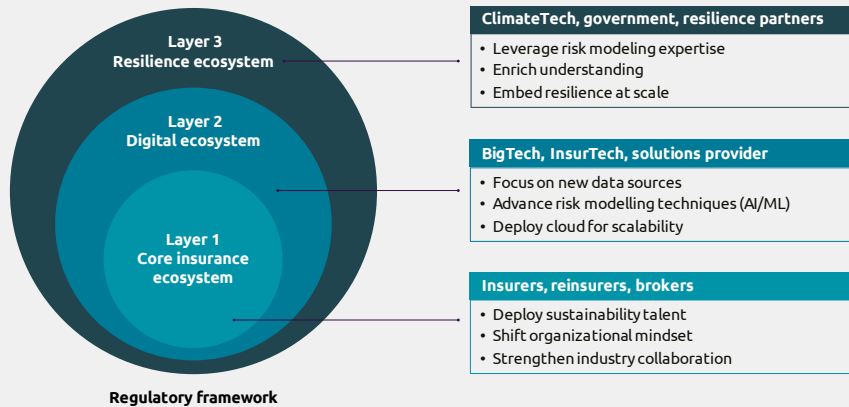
Layer 3
Resilience ecosystem

Layer 2
Digital ecosystem

Layer 1
Core insurance ecosystem

Regulatory framework

ClimateTech, government, resilience partners
• Leverage risk modeling expertise
• Enrich understanding
• Embed resilience at scale

BigTech, InsurTech, solutions provider
• Focus on new data sources
• Advance risk modelling techniques (AI/ML)
• Deploy cloud for scalability

Insurers, reinsurers, brokers
• Deploy sustainability talent
• Shift organizational mindset
• Strengthen industry collaboration